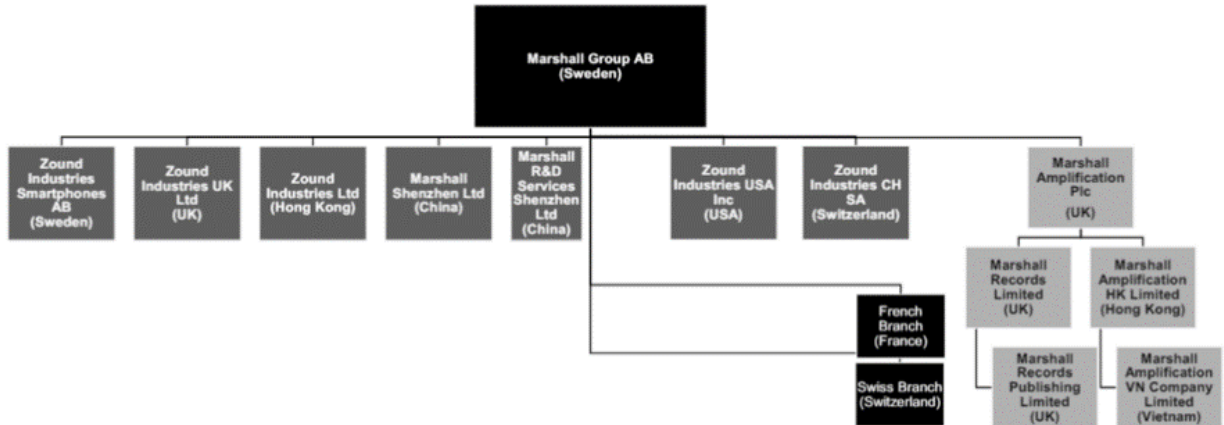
Marshall Group AB (Sweden)

Zound Industries Smartphones AB (Sweden)

Zound Industries UK Ltd (UK)

Zound Industries Ltd (Hong Kong)

Marshall Shenzhen Ltd (China)

Marshall R&D Services Shenzhen Ltd (China)

Zound Industries USA Inc (USA)

Zound Industries CH SA (Switzerland)

Marshall Amplification Plc (UK)

Marshall Records Limited (UK)

Marshall Amplification HK Limited (Hong Kong)

French Branch (France)

Swiss Branch (Switzerland)

Marshall Records Publishing Limited (UK)

Marshall Amplification VN Company Limited (Vietnam)